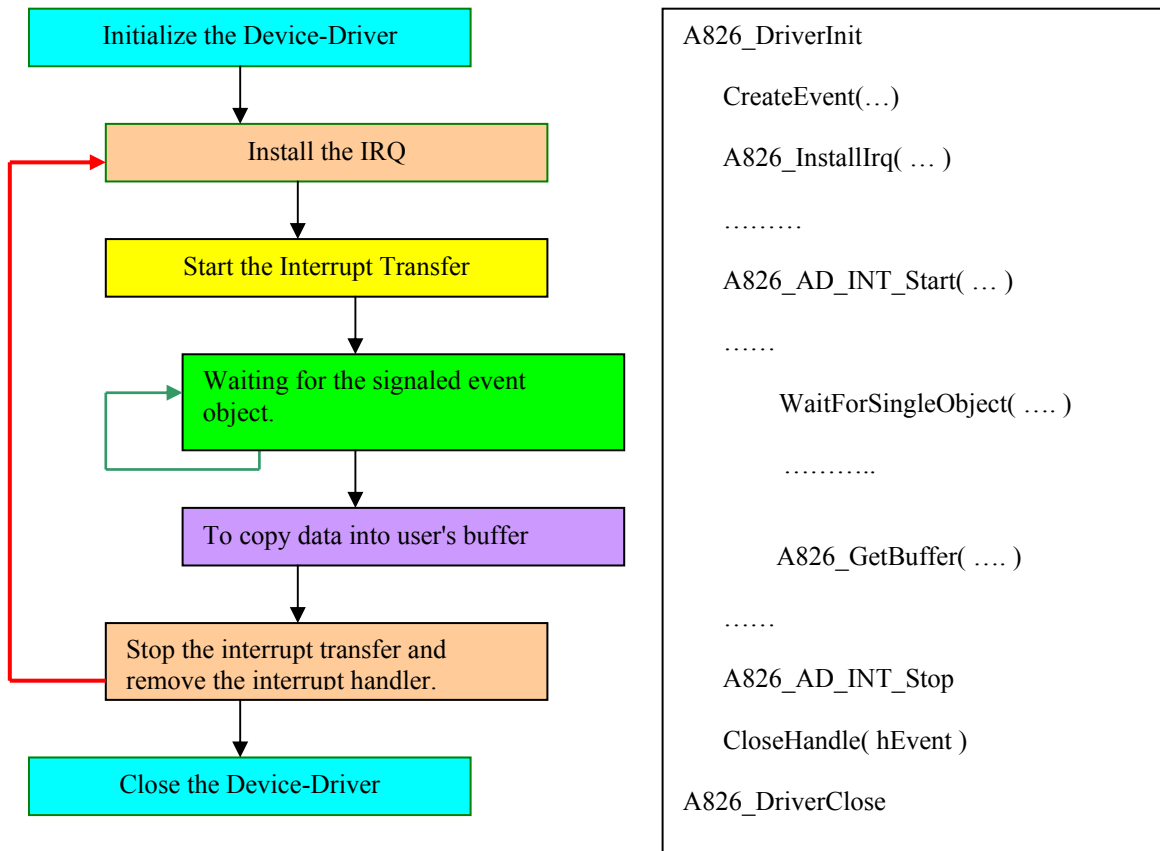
Initialize the Device-Driver

Install the IRQ

Start the Interrupt Transfer

Waiting for the signaled event object.

To copy data into user's buffer

Stop the interrupt transfer and remove the interrupt handler.

Close the Device-Driver

A826_DriverInit

CreateEvent(…)

A826_InstallIrq( … )

………

A826_AD_INT_Start( … )

……

WaitForSingleObject( …. )

………..

A826_GetBuffer( …. )

……

A826_AD_INT_Stop

CloseHandle( hEvent )

A826_DriverClose